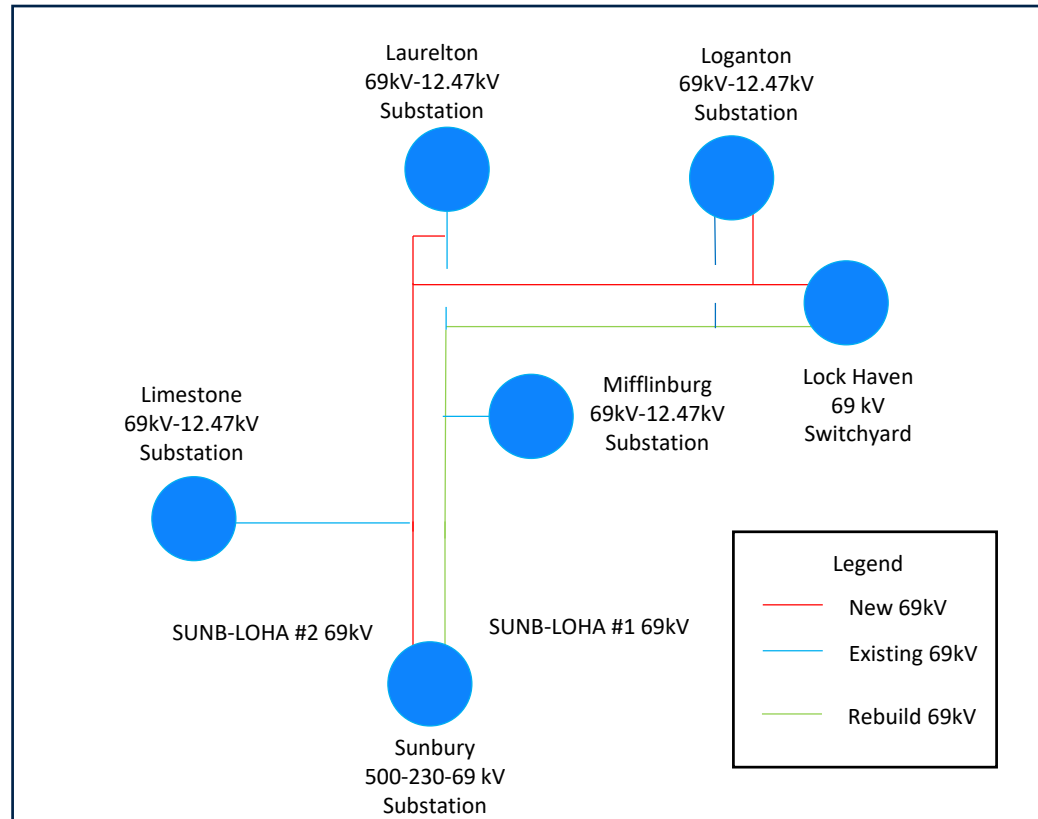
Laurelton
69kV-12.47kV
Substation

Loganton
69kV-12.47kV
Substation

Lock Haven
69 kV
Switchyard

Mifflinburg
69kV-12.47kV
Substation

Limestone
69kV-12.47kV
Substation

SUNB-LOHA #2 69kV

SUNB-LOHA #1 69kV

Sunbury
500-230-69 kV
Substation

Legend
New 69kV
Existing 69kV
Rebuild 69kV